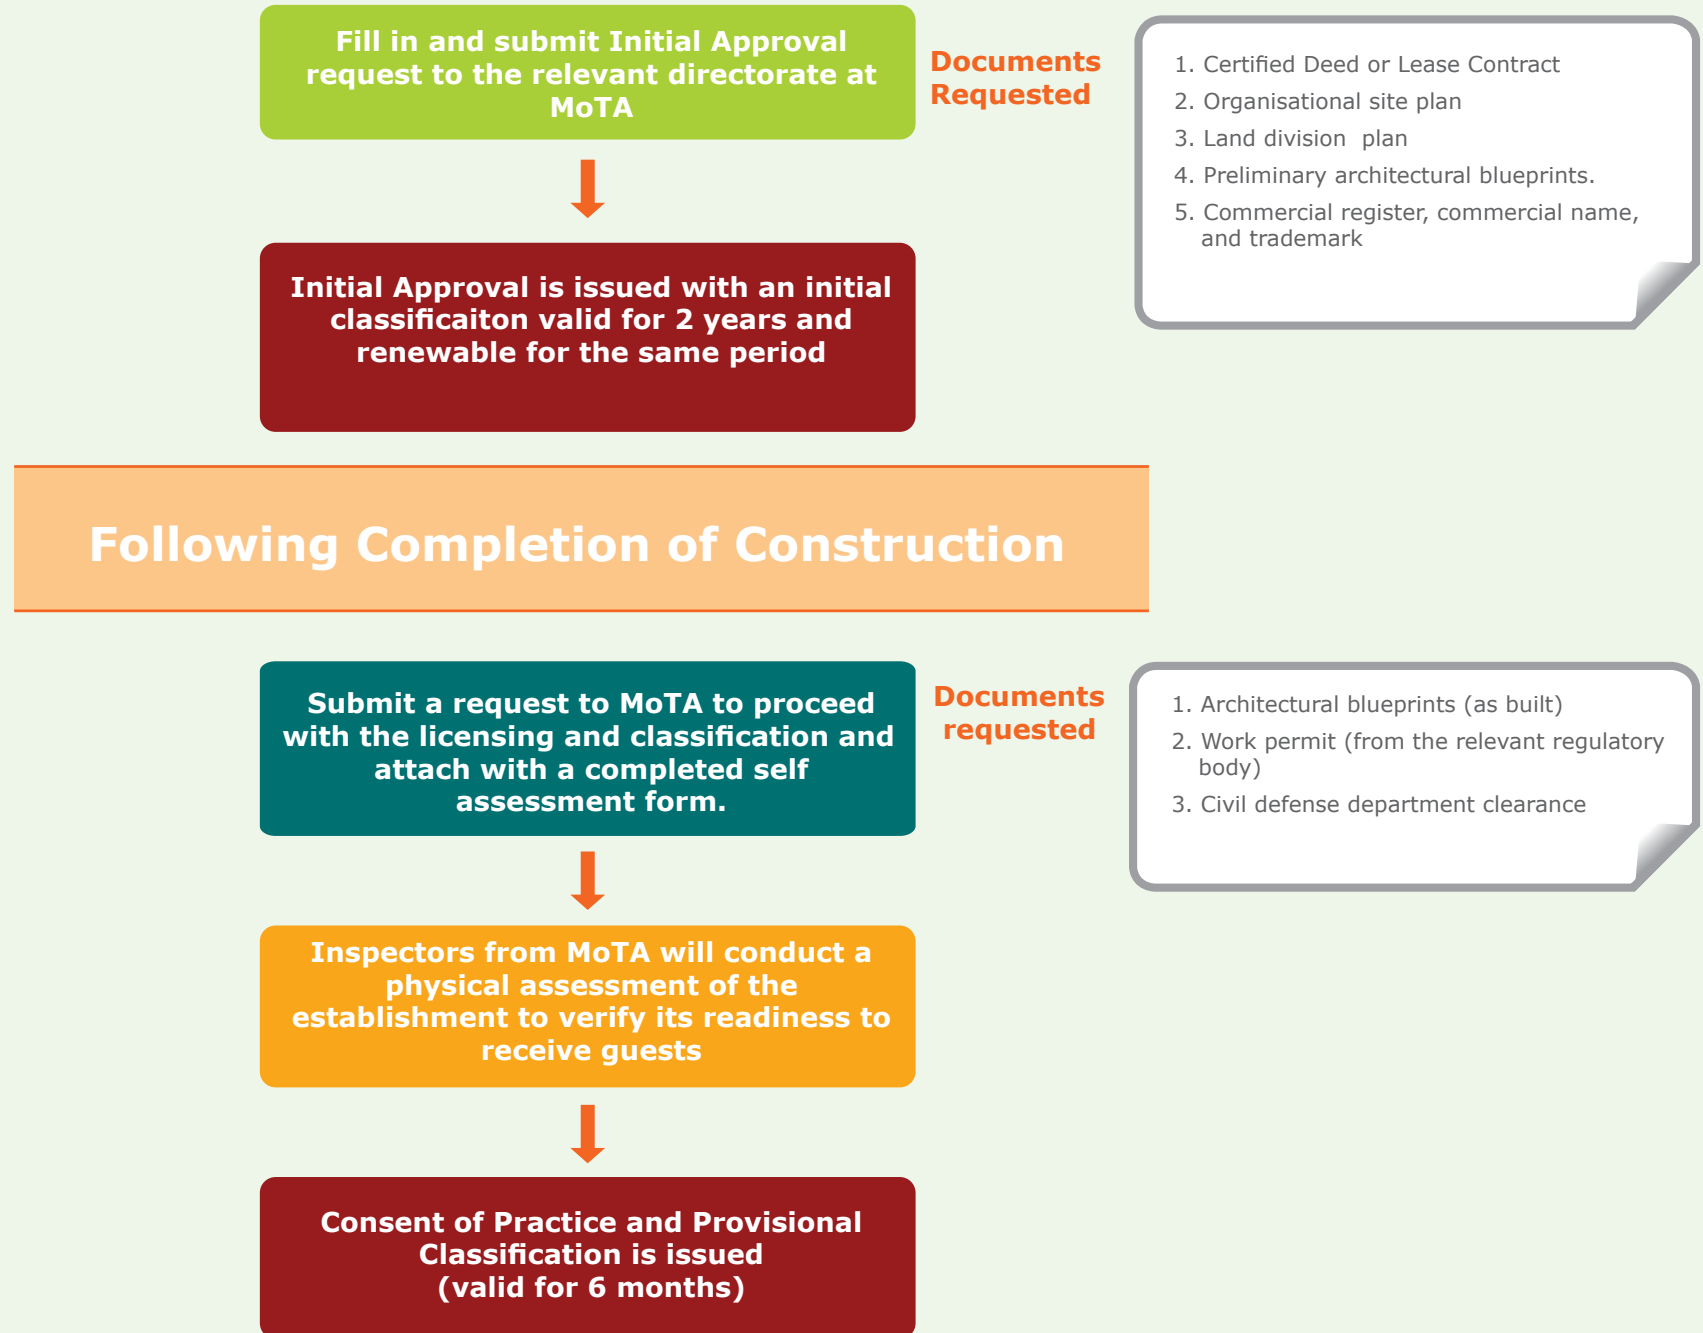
Fill in and submit Initial Approval request to the relevant directorate at MoTA

Documents Requested

1. Certified Deed or Lease Contract
2. Organisational site plan
3. Land division plan
4. Preliminary architectural blueprints.
5. Commercial register, commercial name, and trademark

Initial Approval is issued with an initial classificaiton valid for 2 years and renewable for the same period

Following Completion of Construction

Submit a request to MoTA to proceed with the licensing and classification and attach with a completed self assessment form.

Documents requested

1. Architectural blueprints (as built)
2. Work permit (from the relevant regulatory body)
3. Civil defense department clearance

Inspectors from MoTA will conduct a physical assessment of the establishment to verify its readiness to receive guests

Consent of Practice and Provisional Classification is issued (valid for 6 months)